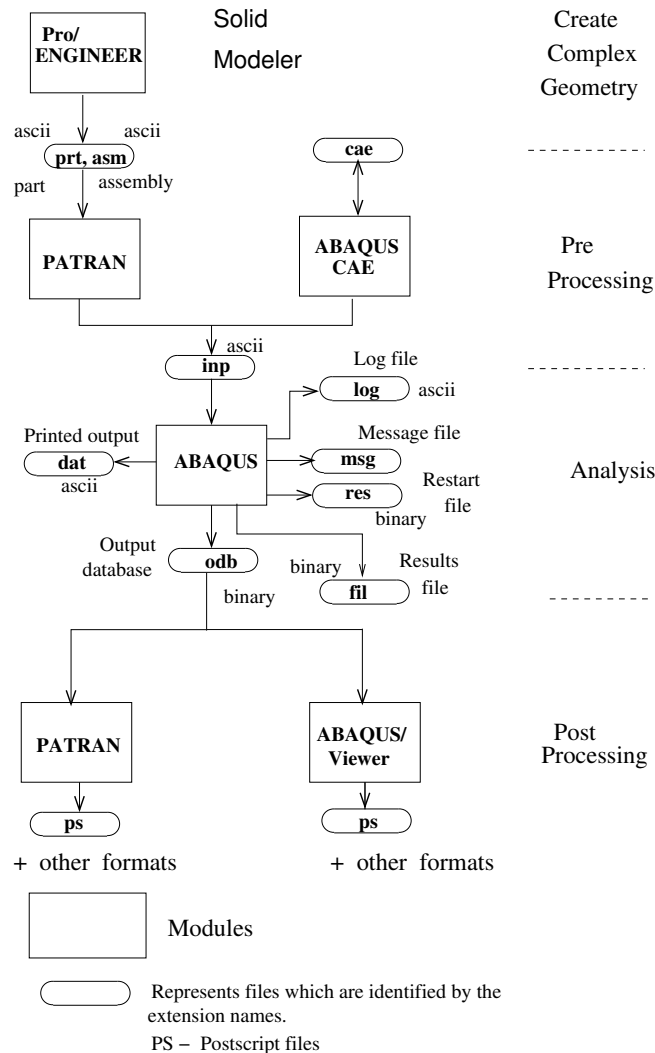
Pro/ ENGINEER

Solid Modeler

Create Complex Geometry

ascii

ascii

prt, asm

part

assembly

cae

PATRAN

ABAQUS CAE

Pre Processing

ascii

inp

Log file

log

ascii

Printed output

dat

ascii

ABAQUS

Message file

msg

Restart file

res

binary

Analysis

Output database

odb

binary

Results file

binary

fil

PATRAN

ABAQUS/ Viewer

Post Processing

ps

ps

+ other formats

+ other formats

Modules

Represents files which are identified by the extension names.

PS – Postscript files